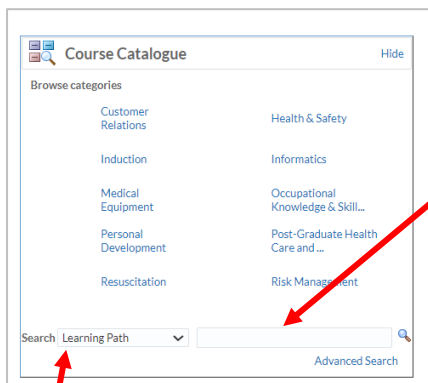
Course Catalogue

Hide

Browse categories

Customer Relations

Health & Safety

Induction

Informatics

Medical Equipment

Occupational Knowledge & Skill...

Personal Development

Post-Graduate Health Care and ...

Resuscitation

Risk Management

Search Learning Path

Advanced Search